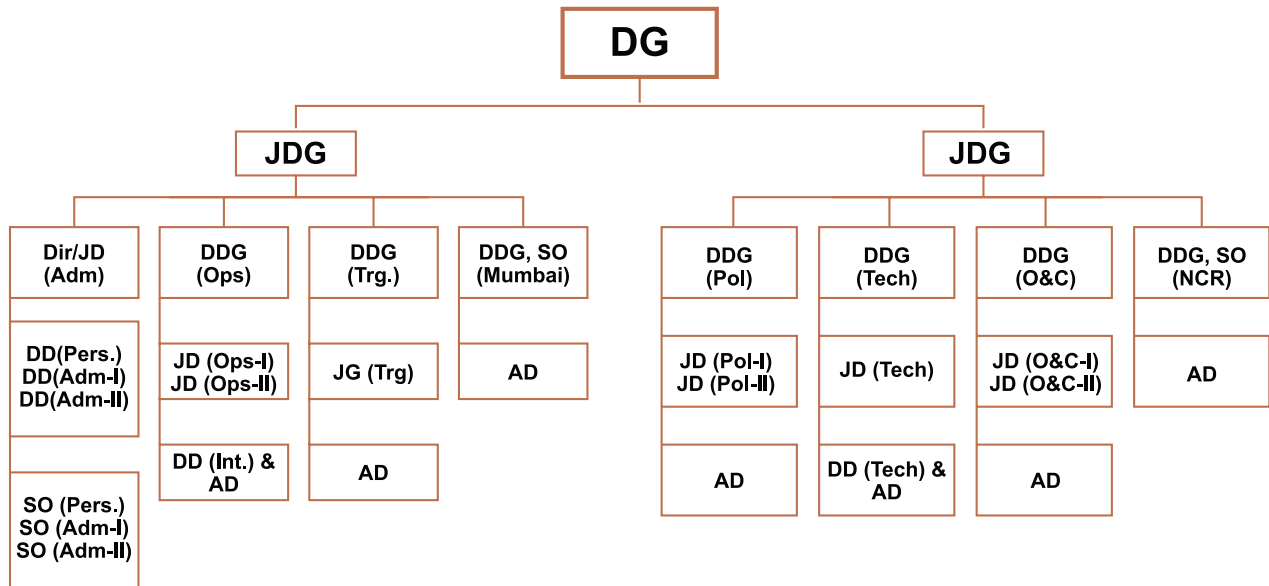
DG

JDG

Dir/JD (Adm)

DD(Pers.) DD(Adm-I) DD(Adm-II)

SO (Pers.) SO (Adm-I) SO (Adm-II)

DDG (Ops)

JD (Ops-I) JD (Ops-II)

DD (Int.) & AD

DDG (Trg.)

JG (Trg)

AD

DDG, SO (Mumbai)

AD

JDG

DDG (Pol)

JD (Pol-I) JD (Pol-II)

AD

DDG (Tech)

JD (Tech)

DD (Tech) & AD

DDG (O&C)

JD (O&C-I) JD (O&C-II)

AD

DDG, SO (NCR)

AD